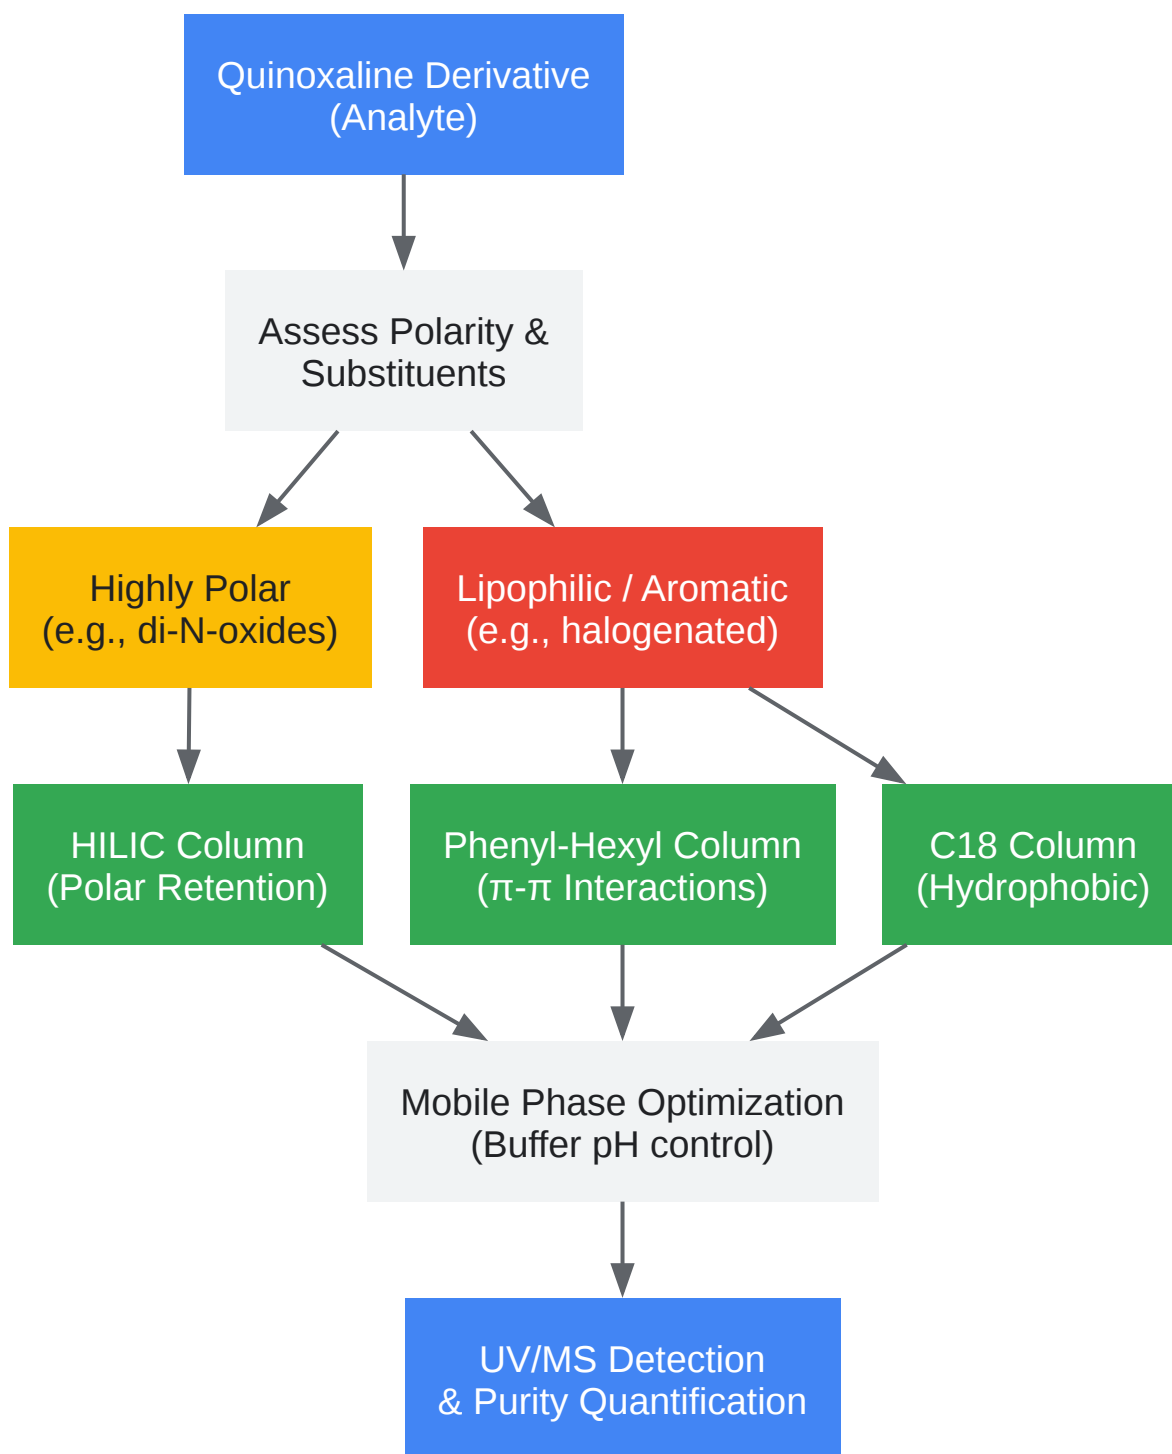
Quinoxaline Derivative
(Analyte)

Assess Polarity &
Substituents

Highly Polar
(e.g., di-N-oxides)

Lipophilic / Aromatic
(e.g., halogenated)

HILIC Column
(Polar Retention)

Phenyl-Hexyl Column
($\pi$-$\pi$ Interactions)

C18 Column
(Hydrophobic)

Mobile Phase Optimization
(Buffer pH control)

UV/MS Detection
& Purity Quantification